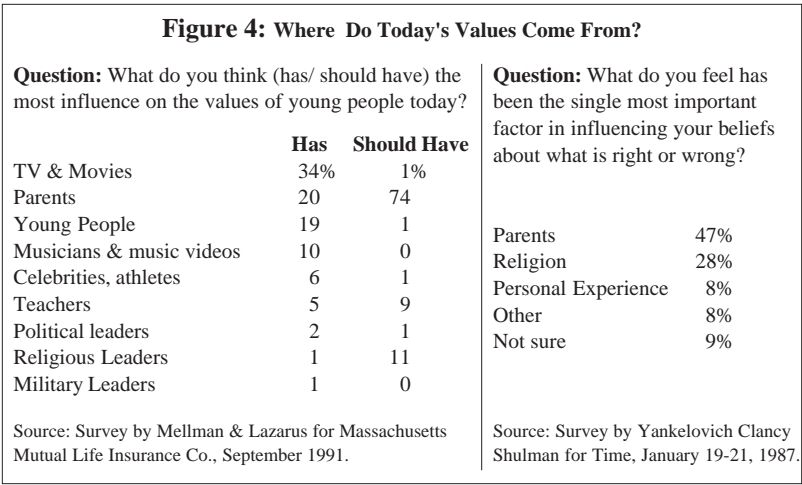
**Figure 4: Where Do Today's Values Come From?**

**Question:** What do you think (has/ should have) the most influence on the values of young people today?

| | Has | Should Have |
|---|---|---|
| TV & Movies | 34% | 1% |
| Parents | 20 | 74 |
| Young People | 19 | 1 |
| Musicians & music videos | 10 | 0 |
| Celebrities, athletes | 6 | 1 |
| Teachers | 5 | 9 |
| Political leaders | 2 | 1 |
| Religious Leaders | 1 | 11 |
| Military Leaders | 1 | 0 |

Source: Survey by Mellman & Lazarus for Massachusetts Mutual Life Insurance Co., September 1991.

**Question:** What do you feel has been the single most important factor in influencing your beliefs about what is right or wrong?

| | |
|---|---|
| Parents | 47% |
| Religion | 28% |
| Personal Experience | 8% |
| Other | 8% |
| Not sure | 9% |

Source: Survey by Yankelovich Clancy Shulman for Time, January 19-21, 1987.